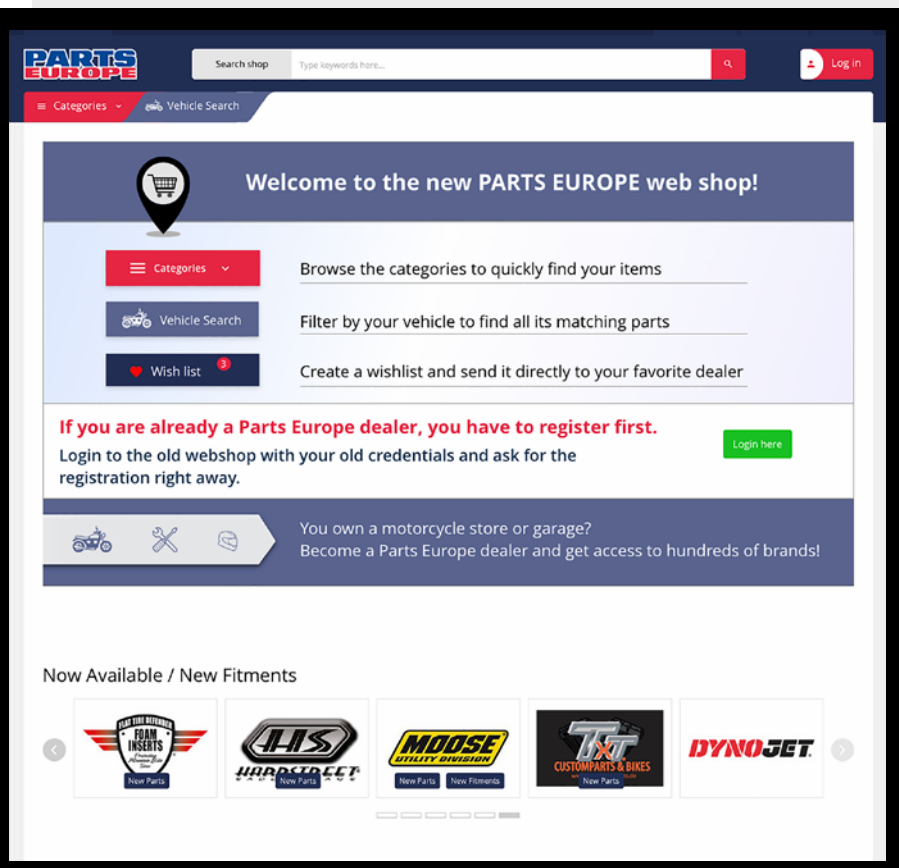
PARTS EUROPE

Search shop
Type keywords here...

Log in

Categories
Vehicle Search

Welcome to the new PARTS EUROPE web shop!

Categories
Browse the categories to quickly find your items

Vehicle Search
Filter by your vehicle to find all its matching parts

Wish list 3
Create a wishlist and send it directly to your favorite dealer

If you are already a Parts Europe dealer, you have to register first.
Login to the old webshop with your old credentials and ask for the registration right away.

Login here

You own a motorcycle store or garage?
Become a Parts Europe dealer and get access to hundreds of brands!

Now Available / New Fitments

FLAT TIRE DEFENDER
FOAM INSERTS
New Parts

HS
HARDSTREET
New Parts

MOOSE
UTILITY DIVISION
New Parts
New Fitments

TxT
CUSTOMPARTS & BIKES
New Parts

DYNOJET